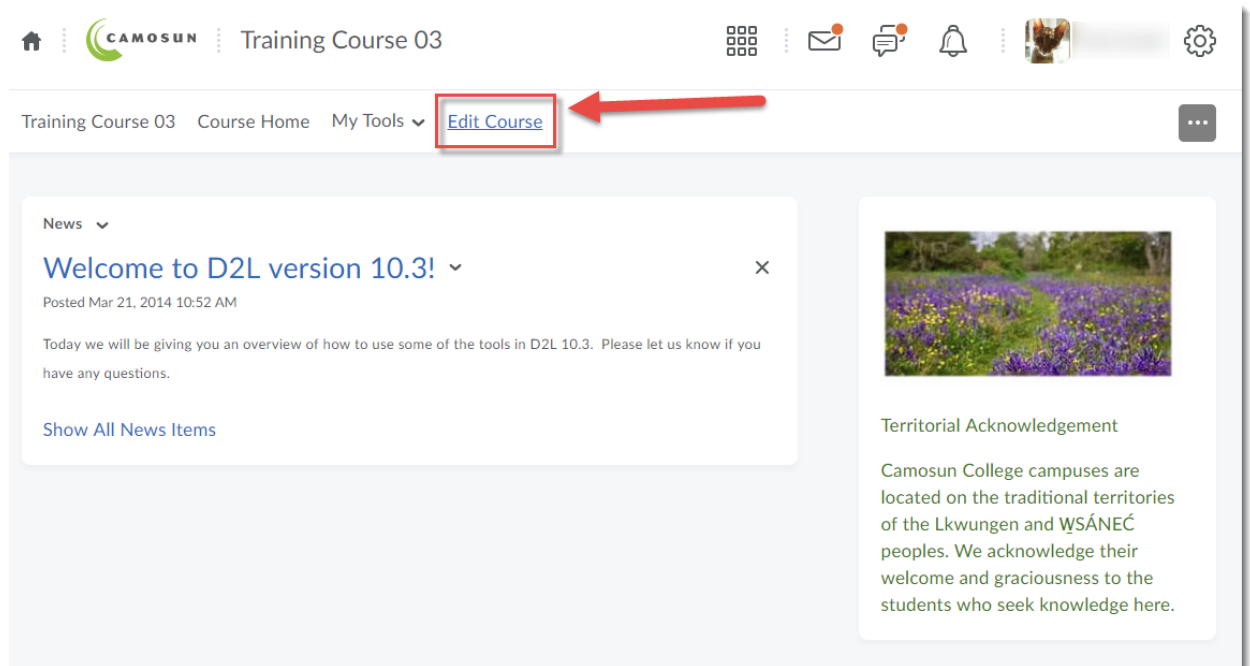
CAMOSUN Training Course 03

Training Course 03 Course Home My Tools Edit Course

News

Welcome to D2L version 10.3!

Posted Mar 21, 2014 10:52 AM

Today we will be giving you an overview of how to use some of the tools in D2L 10.3. Please let us know if you have any questions.

Show All News Items

Territorial Acknowledgement

Camosun College campuses are located on the traditional territories of the Lkwungen and W̱SÁNEĆ peoples. We acknowledge their welcome and graciousness to the students who seek knowledge here.